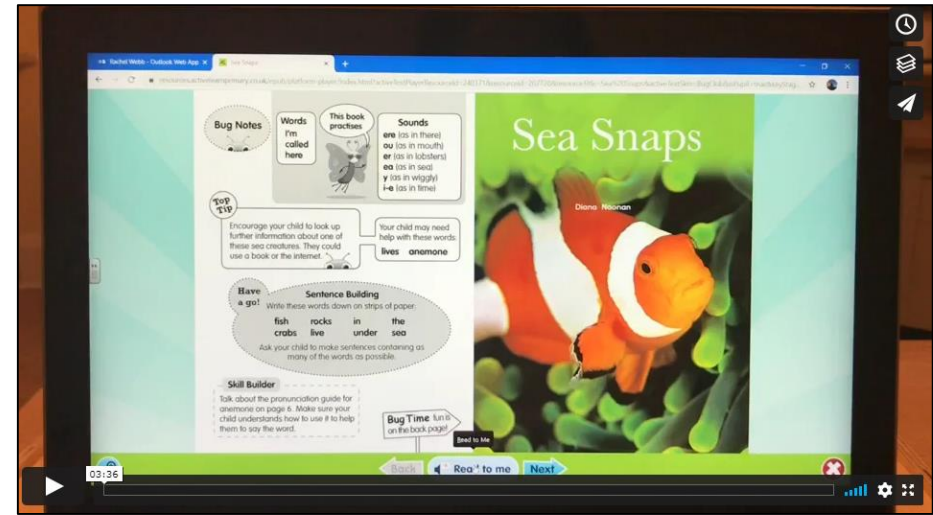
Rachel Webb - Outlook Web App
Sea Snaps

Bug Notes

Words I'm called here

This book practises

Sounds
ere (as in there)
ou (as in mouth)
er (as in lobsters)
ea (as in sea)
y (as in wiggly)
i-e (as in time)

Top Tip

Encourage your child to look up further information about one of these sea creatures. They could use a book or the internet.

Your child may need help with these words:
lives anemone

Have a go!

Sentence Building
Write these words down on strips of paper:

| fish | rocks | in | the |
|---|---|---|---|
| crabs | live | under | sea |

Ask your child to make sentences containing as many of the words as possible.

Skill Builder
Talk about the pronunciation guide for anemone on page 6. Make sure your child understands how to use it to help them to say the word.

Bug Time fun is on the back page!

Sea Snaps

Diana Noonan

Back Read to me Next

Read to Me

03:36